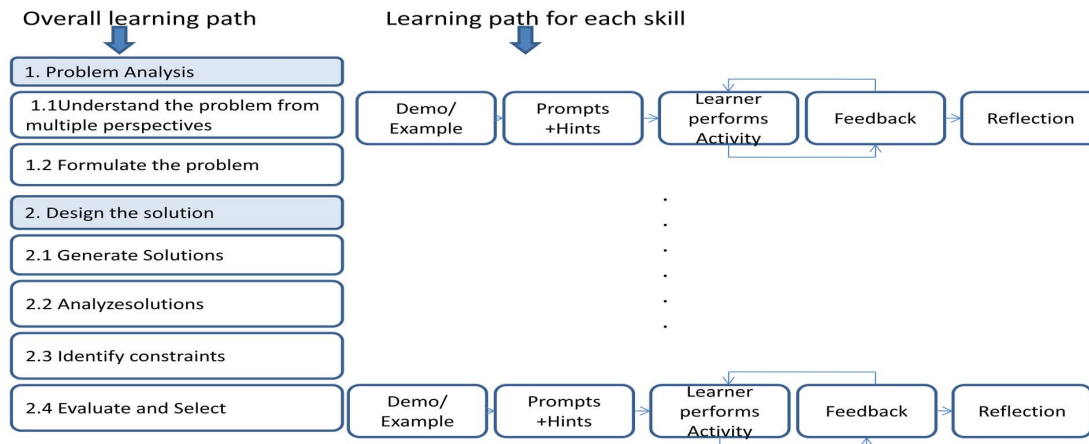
Overall learning path

Learning path for each skill

1. Problem Analysis

1.1Understand the problem from multiple perspectives

Demo/ Example

Prompts +Hints

Learner performs Activity

Feedback

Reflection

1.2 Formulate the problem

2. Design the solution

2.1 Generate Solutions

2.2 Analyzesolutions

2.3 Identify constraints

2.4 Evaluate and Select

Demo/ Example

Prompts +Hints

Learner performs Activity

Feedback

Reflection